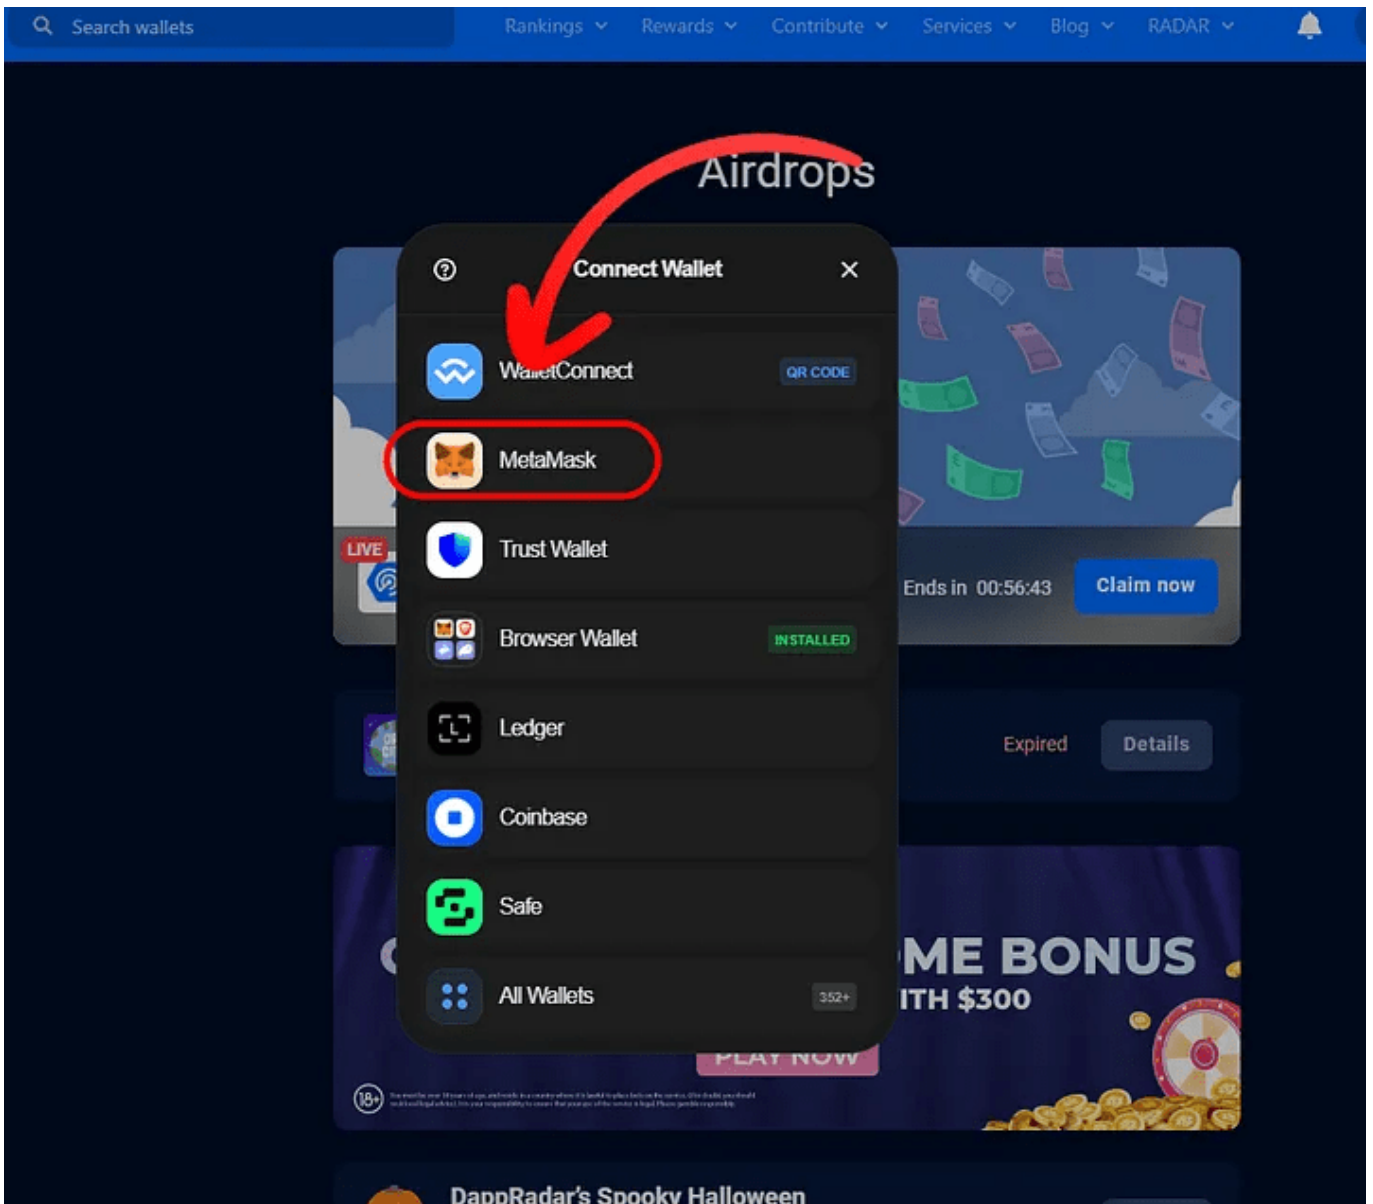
Search wallets

Rankings Rewards Contribute Services Blog RADAR

Airdrops

Connect Wallet

WalletConnect QR CODE

MetaMask

Trust Wallet

Browser Wallet INSTALLED

Ledger

Coinbase

Safe

All Wallets 352+

LIVE

Ends in 00:56:43

Claim now

Expired

Details

ME BONUS

ITH $300

PLAY NOW

18+

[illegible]

DappRadar's Spooky Halloween